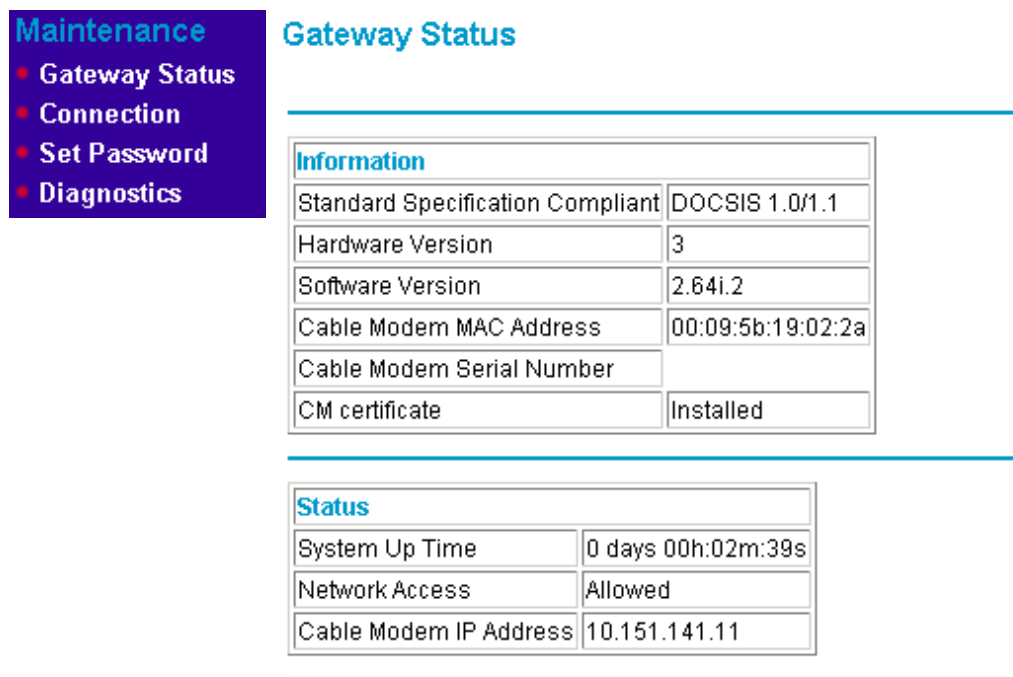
Maintenance
- Gateway Status
- Connection
- Set Password
- Diagnostics

Gateway Status

| Information | |
|---|---|
| Standard Specification Compliant | DOCSIS 1.0/1.1 |
| Hardware Version | 3 |
| Software Version | 2.64i.2 |
| Cable Modem MAC Address | 00:09:5b:19:02:2a |
| Cable Modem Serial Number | |
| CM certificate | Installed |

| Status | |
|---|---|
| System Up Time | 0 days 00h:02m:39s |
| Network Access | Allowed |
| Cable Modem IP Address | 10.151.141.11 |